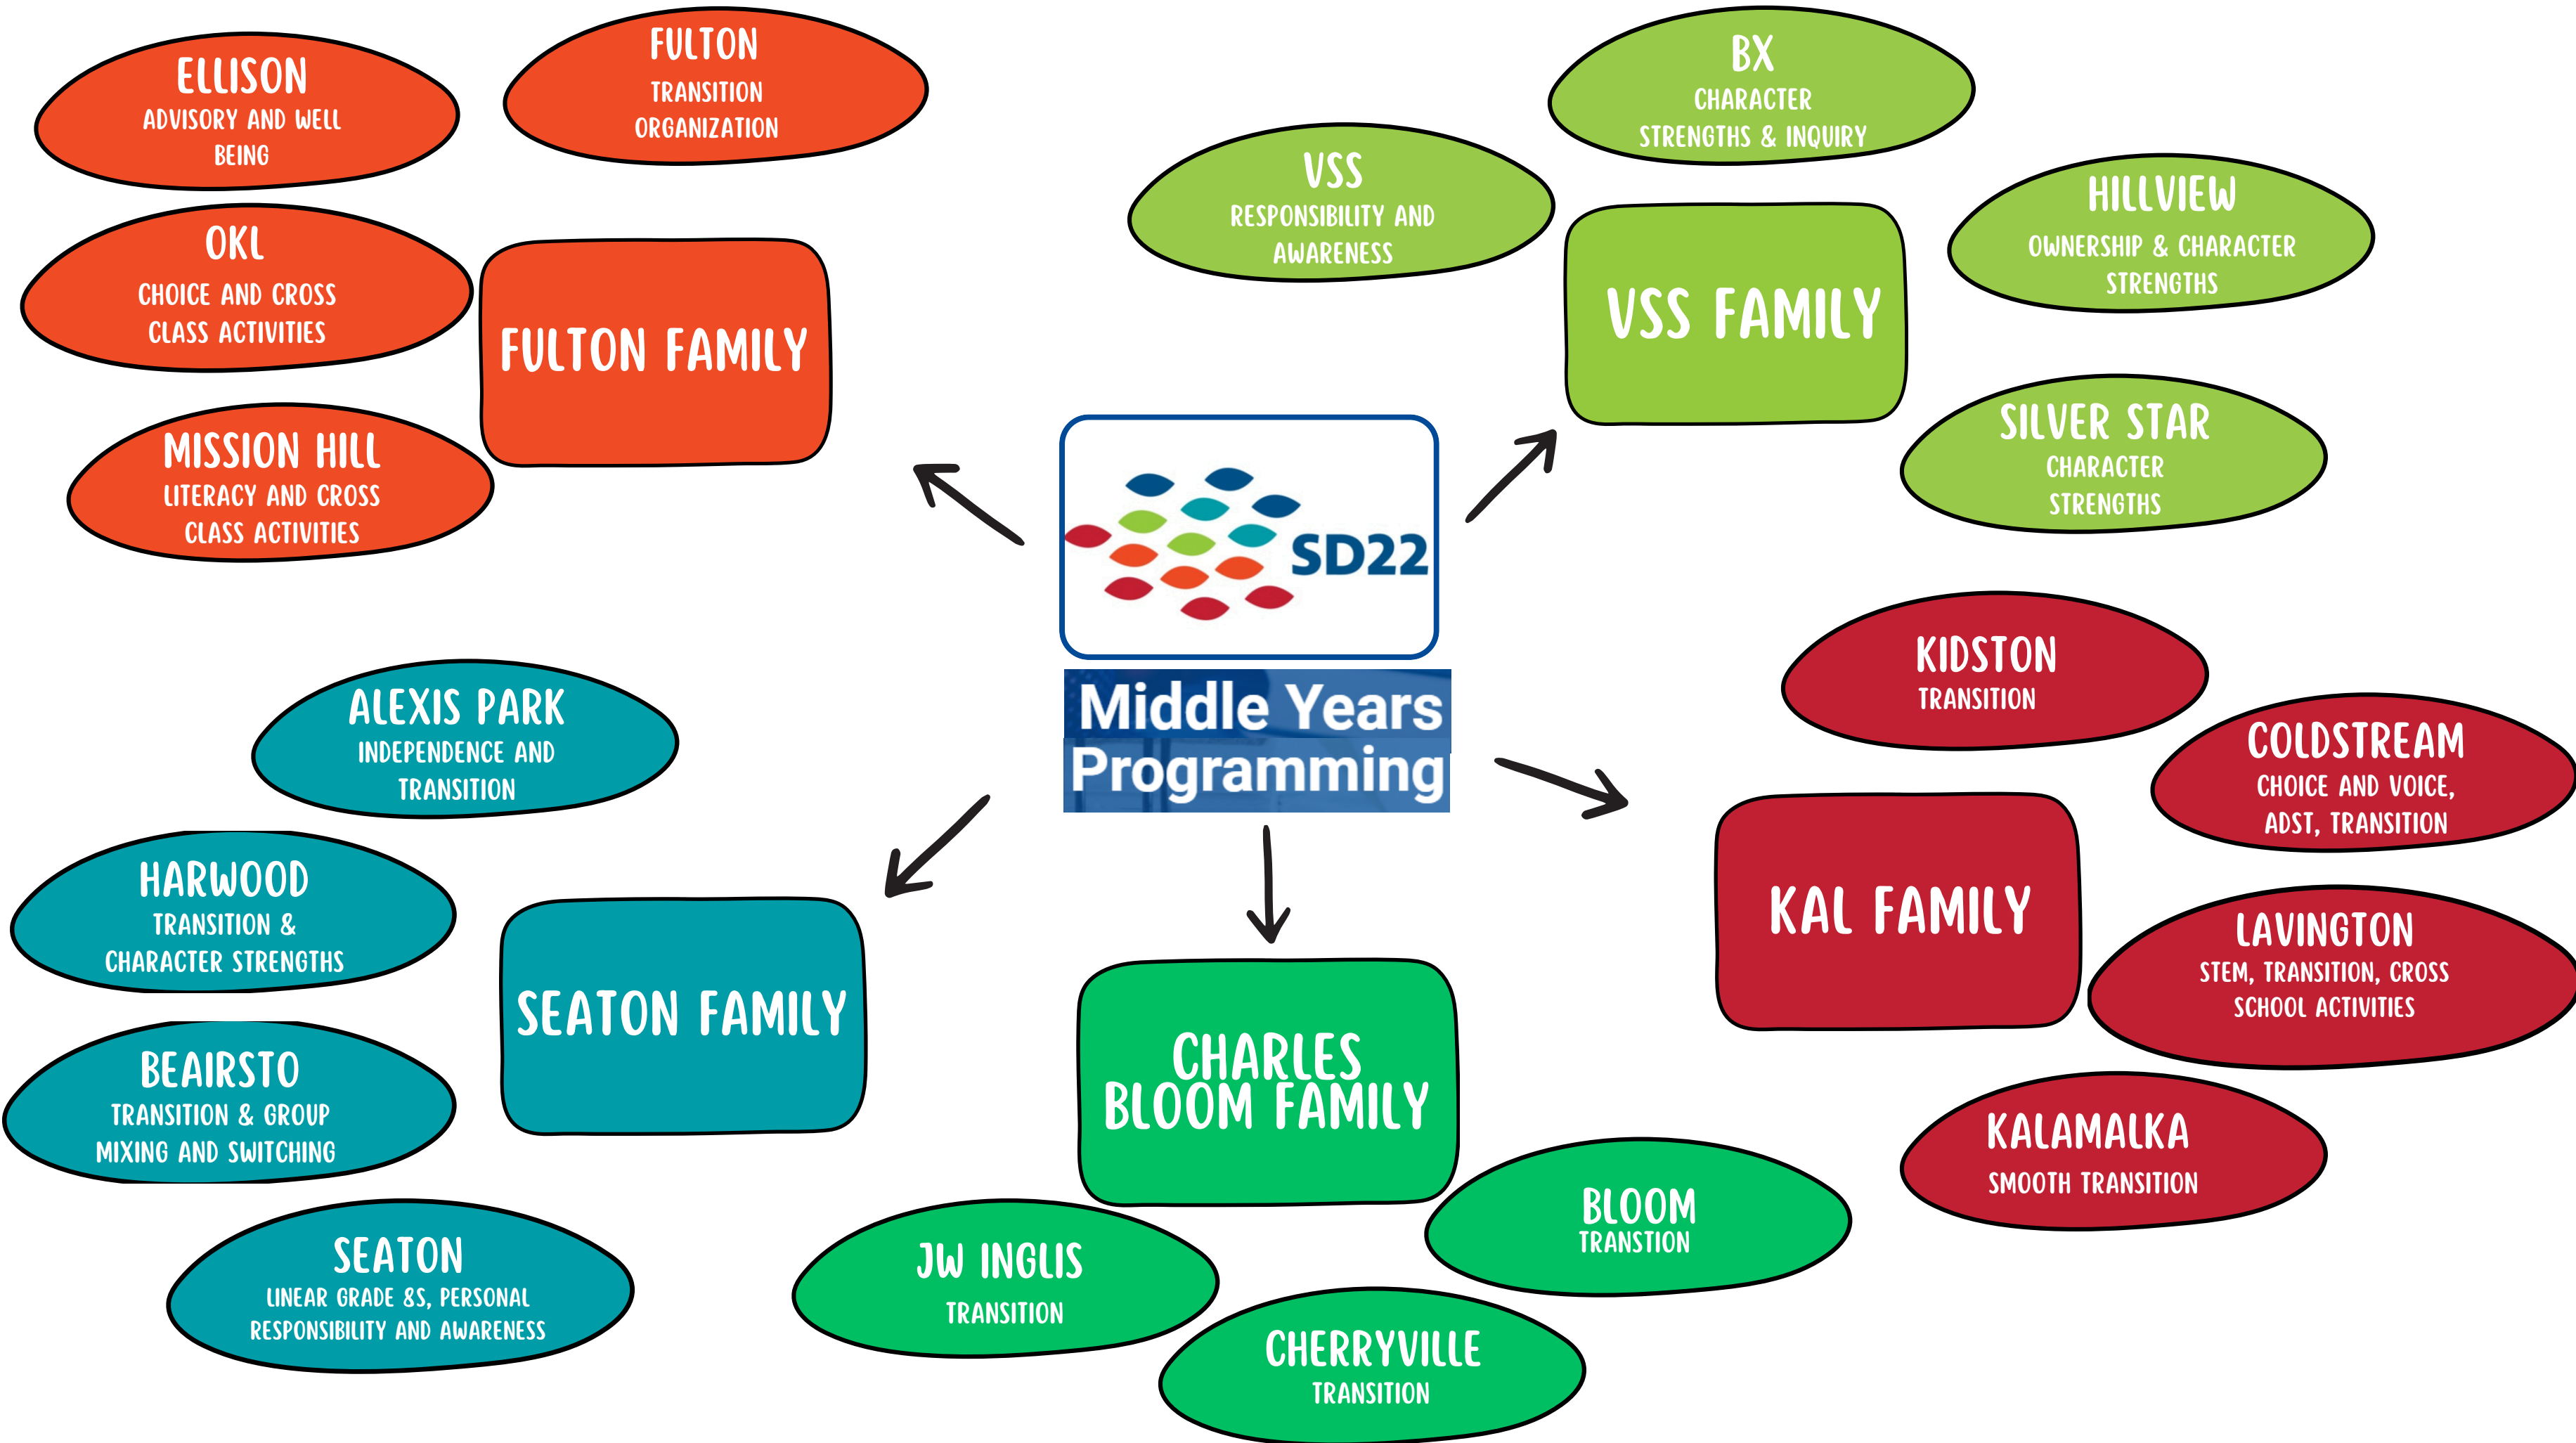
SD22

Middle Years Programming

FULTON FAMILY

ELLISON
ADVISORY AND WELL BEING

FULTON
TRANSITION ORGANIZATION

OKL
CHOICE AND CROSS CLASS ACTIVITIES

MISSION HILL
LITERACY AND CROSS CLASS ACTIVITIES

VSS FAMILY

VSS
RESPONSIBILITY AND AWARENESS

BX
CHARACTER STRENGTHS & INQUIRY

HILLVIEW
OWNERSHIP & CHARACTER STRENGTHS

SILVER STAR
CHARACTER STRENGTHS

KAL FAMILY

KIDSTON
TRANSITION

COLDSTREAM
CHOICE AND VOICE, ADST, TRANSITION

LAVINGTON
STEM, TRANSITION, CROSS SCHOOL ACTIVITIES

KALAMALKA
SMOOTH TRANSITION

CHARLES BLOOM FAMILY

JW INGLIS
TRANSITION

BLOOM
TRANSTION

CHERRYVILLE
TRANSITION

SEATON FAMILY

ALEXIS PARK
INDEPENDENCE AND TRANSITION

HARWOOD
TRANSITION & CHARACTER STRENGTHS

BEAIRSTO
TRANSITION & GROUP MIXING AND SWITCHING

SEATON
LINEAR GRADE 8S, PERSONAL RESPONSIBILITY AND AWARENESS